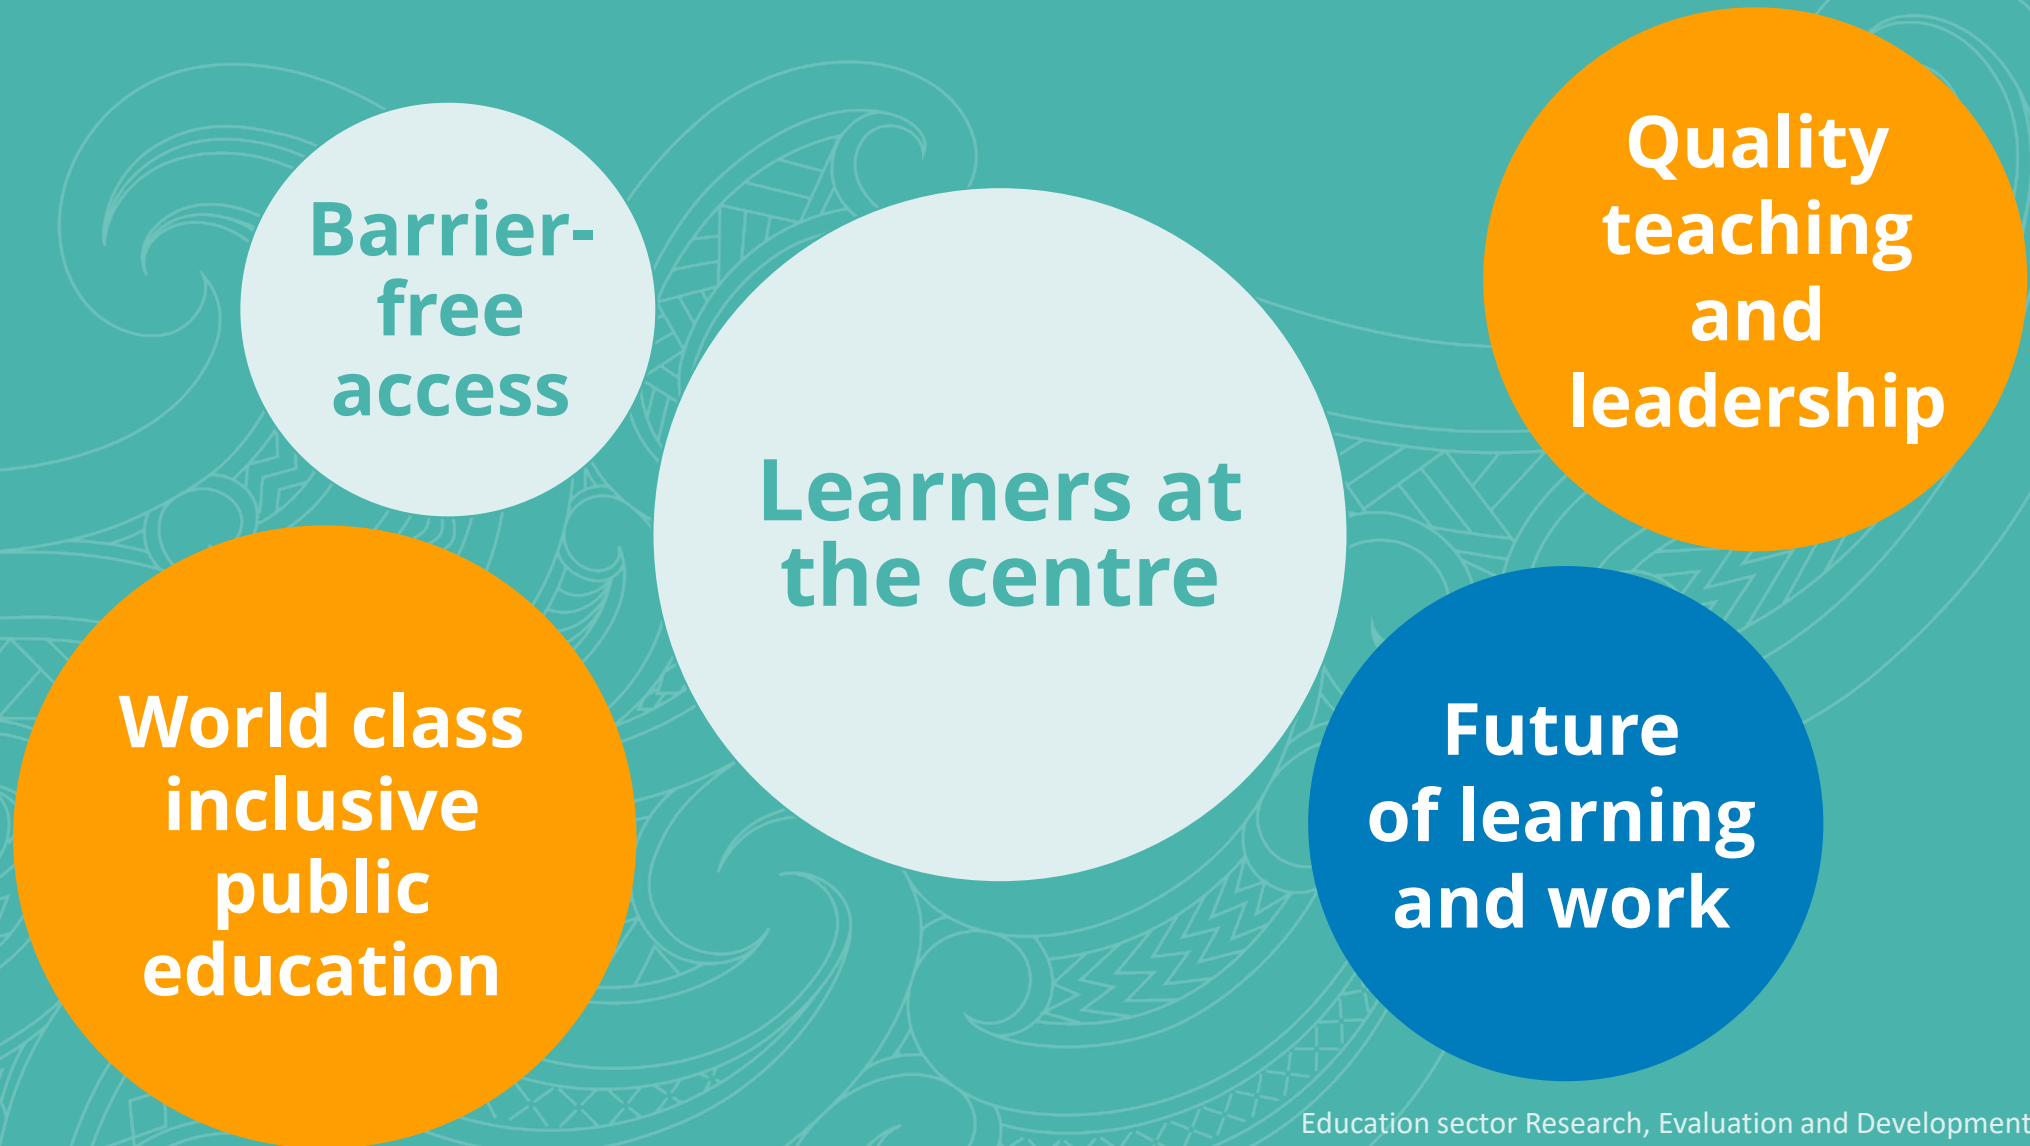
Barrier-free access

Quality teaching and leadership

Learners at the centre

World class inclusive public education

Future of learning and work

Education sector Research, Evaluation and Development